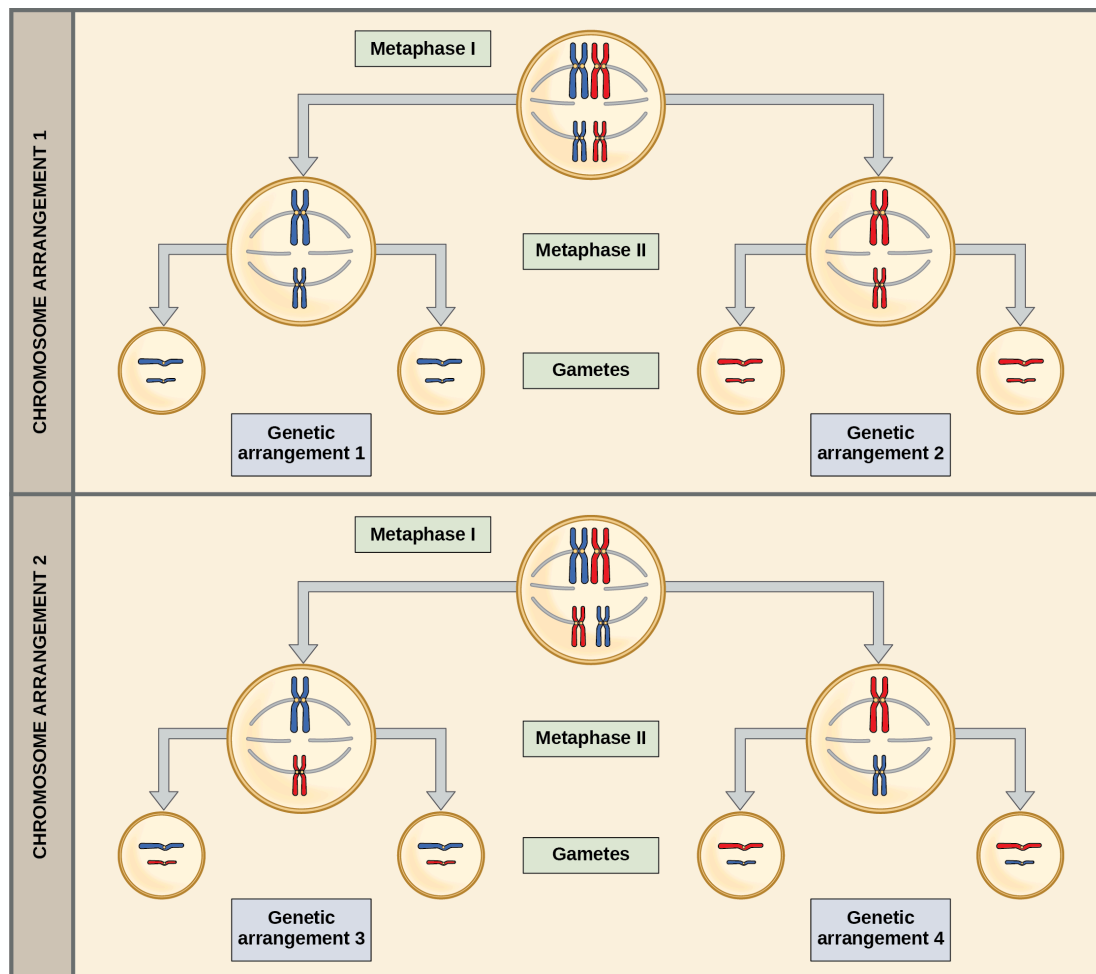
CHROMOSOME ARRANGEMENT 1

Metaphase I

Metaphase II

Gametes

Genetic arrangement 1

Genetic arrangement 2

CHROMOSOME ARRANGEMENT 2

Metaphase I

Metaphase II

Gametes

Genetic arrangement 3

Genetic arrangement 4